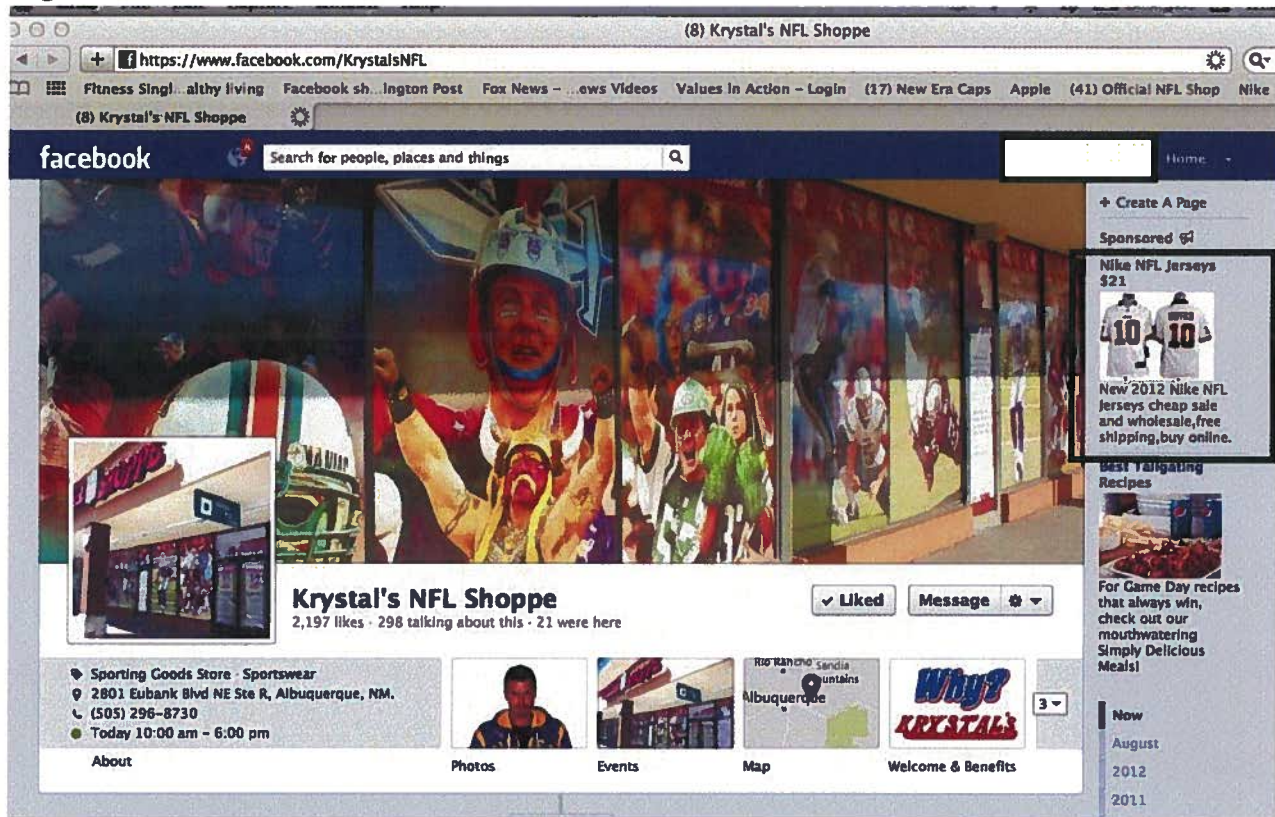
(8) Krystal's NFL Shoppe

https://www.facebook.com/KrystalsNFL

Fitness Singl...althy living   Facebook sh...ington Post   Fox News – ...ews Videos   Values In Action – Login   (17) New Era Caps   Apple   (41) Official NFL Shop   Nike

(8) Krystal's NFL Shoppe

facebook   Search for people, places and things   Home

+ Create A Page

Sponsored

Nike NFL Jerseys $21

New 2012 Nike NFL Jerseys cheap sale and wholesale,free shipping,buy online.

Best Tailgating Recipes

For Game Day recipes that always win, check out our mouthwatering Simply Delicious Meals!

Krystal's NFL Shoppe
2,197 likes · 298 talking about this · 21 were here

Liked   Message

Sporting Goods Store · Sportswear
2801 Eubank Blvd NE Ste R, Albuquerque, NM.
(505) 296-8730
Today 10:00 am – 6:00 pm

About   Photos   Events   Map   Welcome & Benefits

Rio Rancho   Sandia Mountains   Albuquerque

Why? KRYSTAL'S

3

Now
August
2012
2011